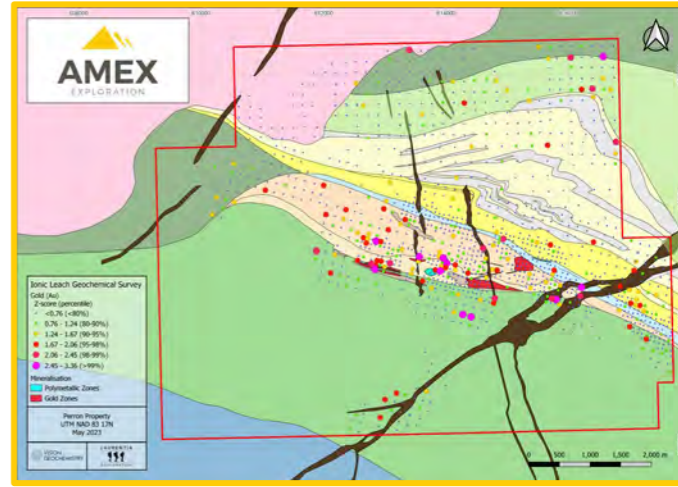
AMEX
EXPLORATION

Ionic Leach Geochemical Survey
Gold (Au)
Z-score (percentile)
<0.76 (<80%)
0.76 - 1.24 (80-90%)
1.24 - 1.67 (90-95%)
1.67 - 2.06 (95-98%)
2.06 - 2.45 (98-99%)
2.45 - 3.36 (>99%)

Mineralisation
Polymetallic Zones
Gold Zones

Perron Property
UTM NAD 83 17N
May 2023

0 500 1,000 1,500 2,000 m